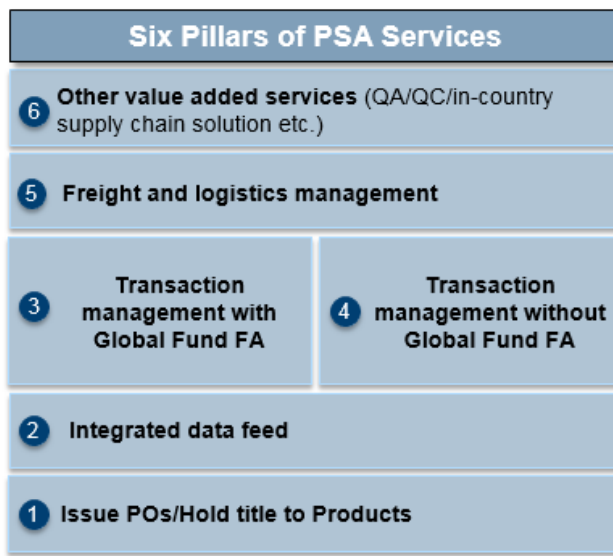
Six Pillars of PSA Services

6 Other value added services (QA/QC/in-country supply chain solution etc.)

5 Freight and logistics management

3 Transaction management with Global Fund FA

4 Transaction management without Global Fund FA

2 Integrated data feed

1 Issue POs/Hold title to Products